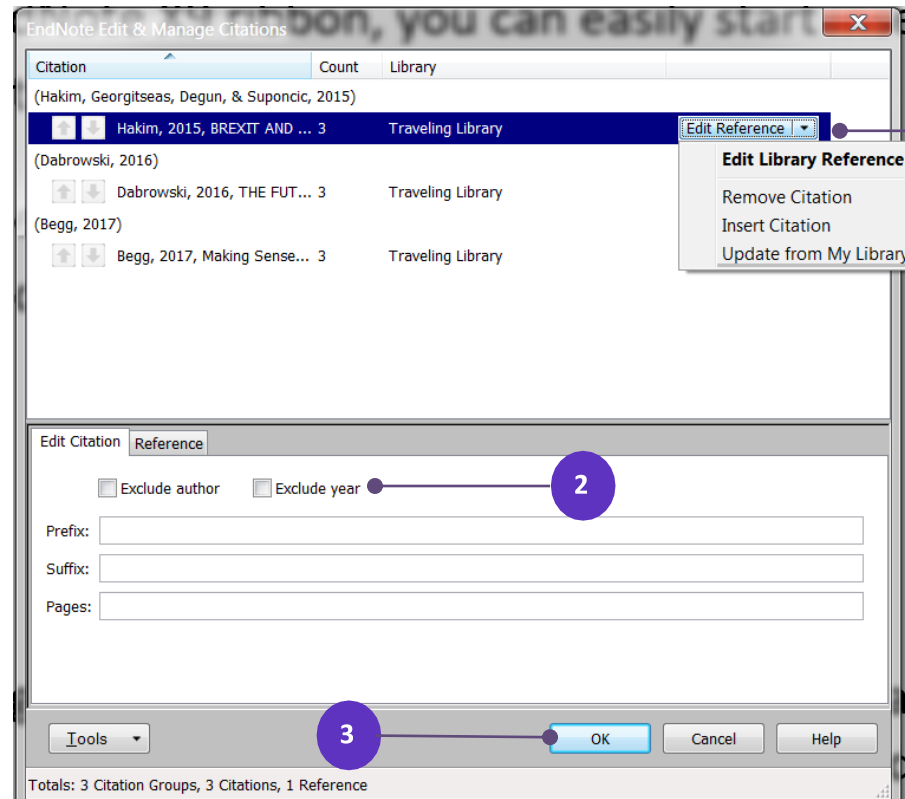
EndNote Edit & Manage Citations

ribbon, you can easily start

| Citation | Count | Library |
|---|---|---|
| (Hakim, Georgitseas, Degun, & Suponcic, 2015) | | |
| Hakim, 2015, BREXIT AND ... | 3 | Traveling Library |
| (Dabrowski, 2016) | | |
| Dabrowski, 2016, THE FUT... | 3 | Traveling Library |
| (Begg, 2017) | | |
| Begg, 2017, Making Sense... | 3 | Traveling Library |

Edit Reference

Edit Library Reference
Remove Citation
Insert Citation
Update from My Library

Edit Citation
Reference

Exclude author
Exclude year

2

Prefix:
Suffix:
Pages:

Tools

3

OK
Cancel
Help

Totals: 3 Citation Groups, 3 Citations, 1 Reference